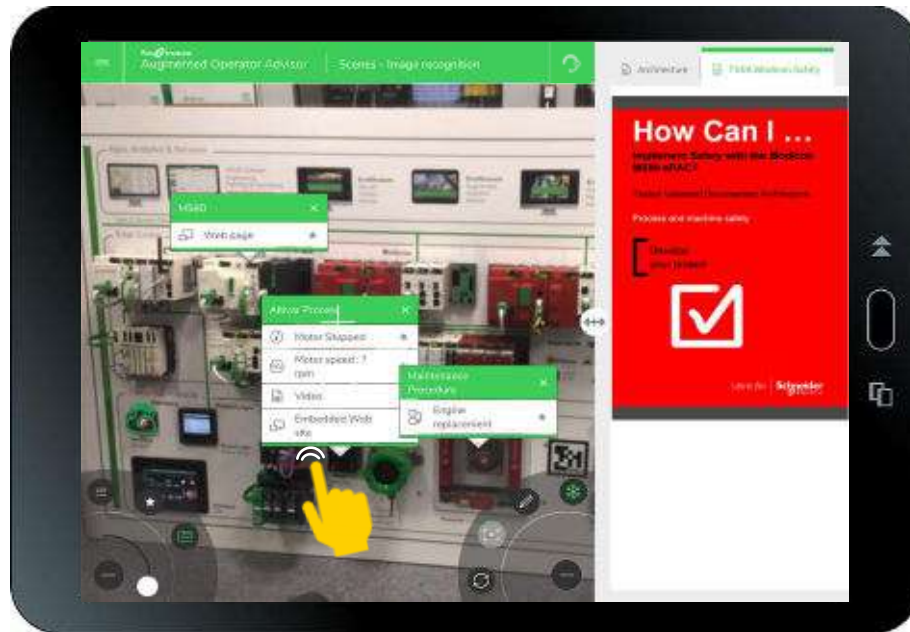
Augmented Operator Advisor

Scenes - Image recognition

Architecture

TVDA Modicon Safety

How Can I ...

Implement Safety with the Modicon M580 eRAC?

Tested Validated Documented Architecture

Process and machine safety

Develop your project

Life Is On Schneider Electric

VS60

Web page

Allow Process

Motor Stopped

Motor speed: 7 rpm

Video

Embedded Web site

Maintenance Procedure

Engine replacement